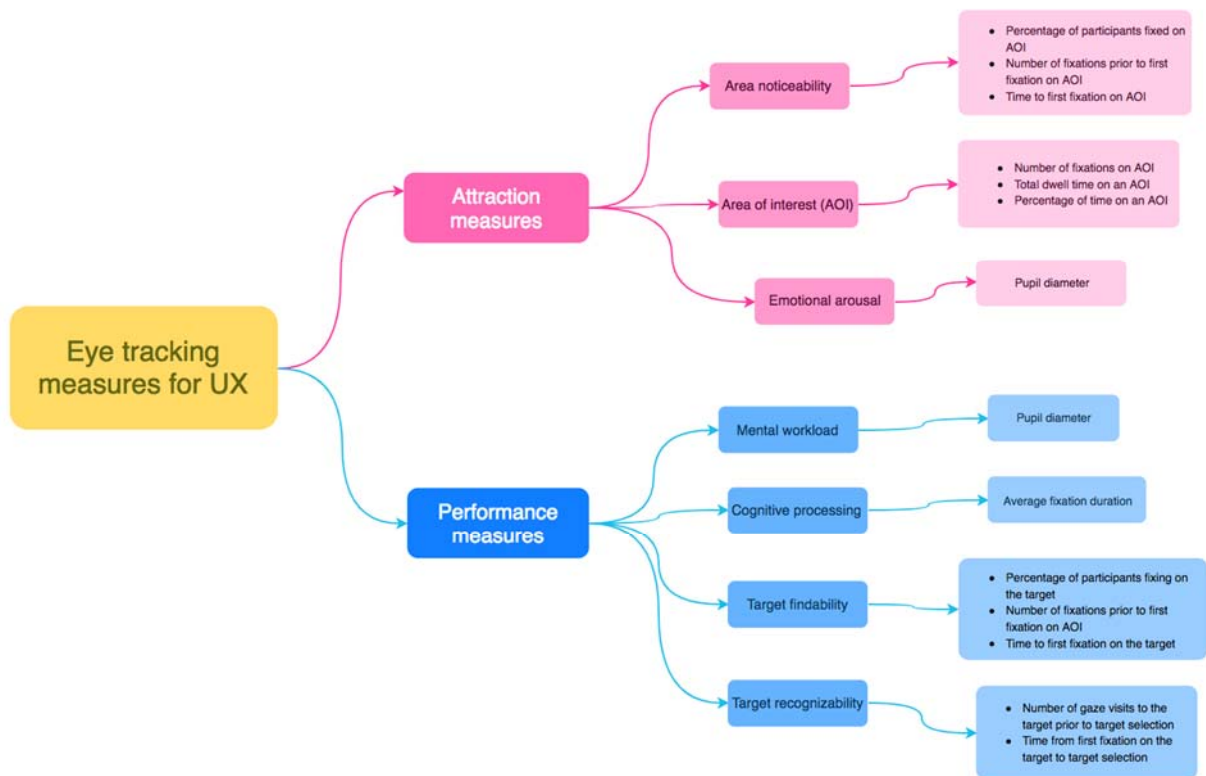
Eye tracking measures for UX

Attraction measures

Area noticeability

- Percentage of participants fixed on AOI
- Number of fixations prior to first fixation on AOI
- Time to first fixation on AOI

Area of interest (AOI)

- Number of fixations on AOI
- Total dwell time on an AOI
- Percentage of time on an AOI

Emotional arousal

Pupil diameter

Performance measures

Mental workload

Pupil diameter

Cognitive processing

Average fixation duration

Target findability

- Percentage of participants fixing on the target
- Number of fixations prior to first fixation on AOI
- Time to first fixation on the target

Target recognizability

- Number of gaze visits to the target prior to target selection
- Time from first fixation on the target to target selection